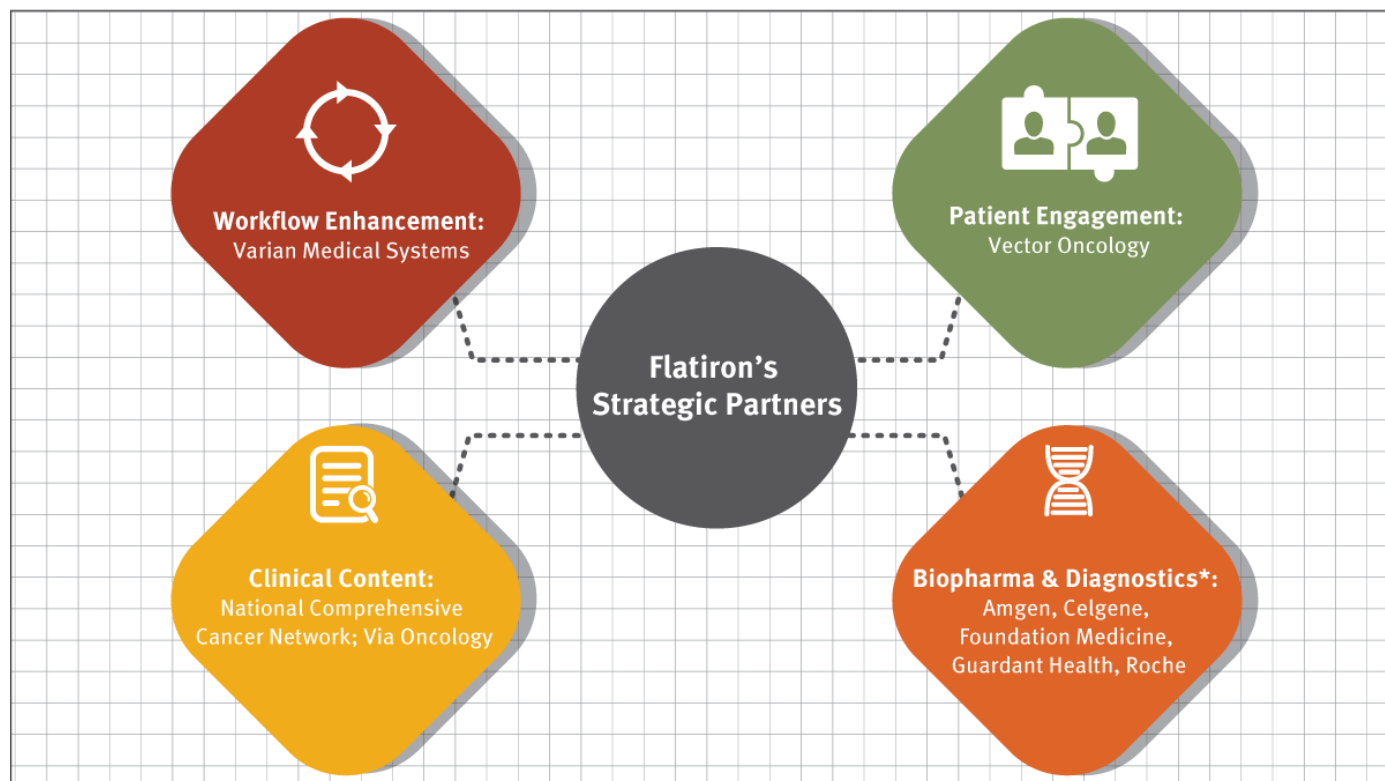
Workflow Enhancement:
Varian Medical Systems

Patient Engagement:
Vector Oncology

Flatiron's
Strategic Partners

Clinical Content:
National Comprehensive Cancer Network; Via Oncology

Biopharma & Diagnostics*:
Amgen, Celgene, Foundation Medicine, Guardant Health, Roche